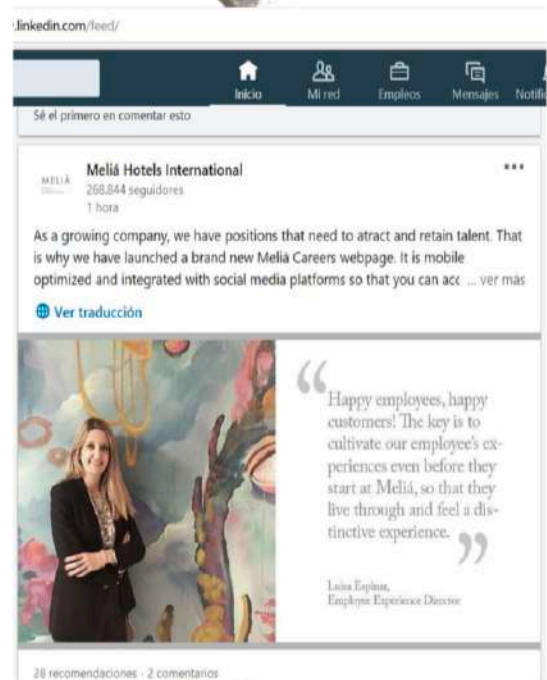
linkedin.com/feed/

Inicio
Mi red
Empleos
Mensajes
Notific

Sé el primero en comentar esto

MELIÁ

Meliá Hotels International
268.844 seguidores
1 hora

•••

As a growing company, we have positions that need to atract and retain talent. That is why we have launched a brand new Meliá Careers webpage. It is mobile optimized and integrated with social media platforms so that you can acc ... ver más

Ver traducción

"Happy employees, happy customers! The key is to cultivate our employee's experiences even before they start at Meliá, so that they live through and feel a distinctive experience."

Luisa Espinar,
Employee Experience Director

28 recomendaciones · 2 comentarios